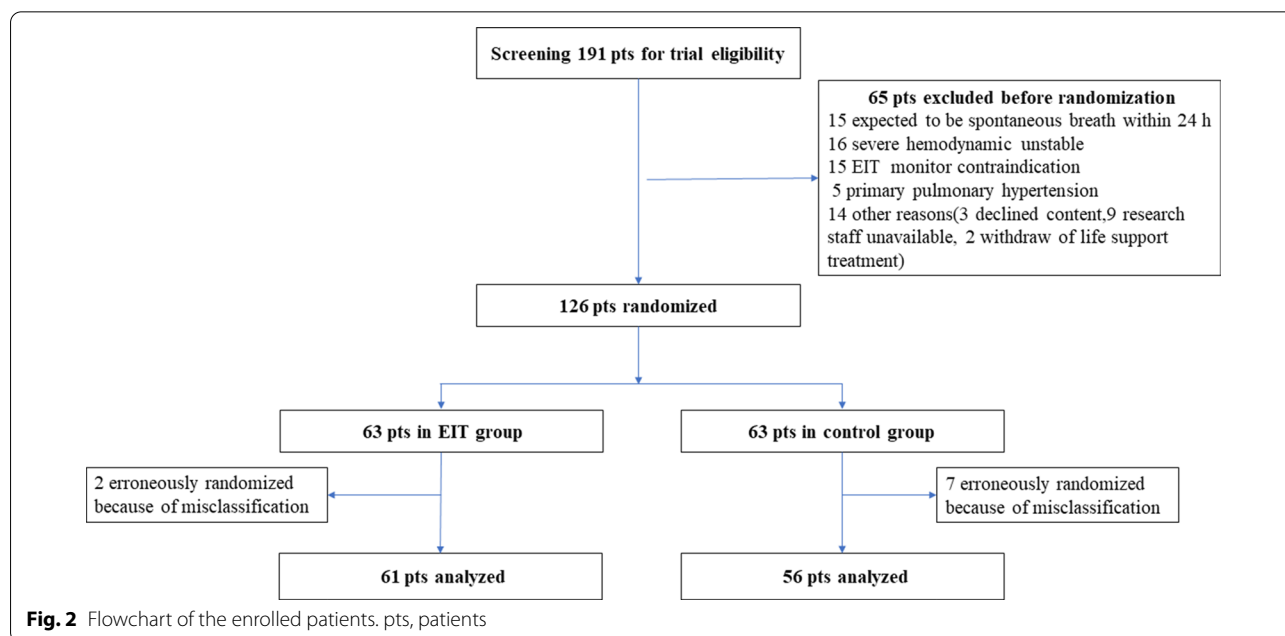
Screening 191 pts for trial eligibility

65 pts excluded before randomization
15 expected to be spontaneous breath within 24 h
16 severe hemodynamic unstable
15 EIT monitor contraindication
5 primary pulmonary hypertension
14 other reasons(3 declined content,9 research staff unavailable, 2 withdraw of life support treatment)

126 pts randomized

63 pts in EIT group

63 pts in control group

2 erroneously randomized because of misclassification

7 erroneously randomized because of misclassification

61 pts analyzed

56 pts analyzed

Fig. 2 Flowchart of the enrolled patients. pts, patients